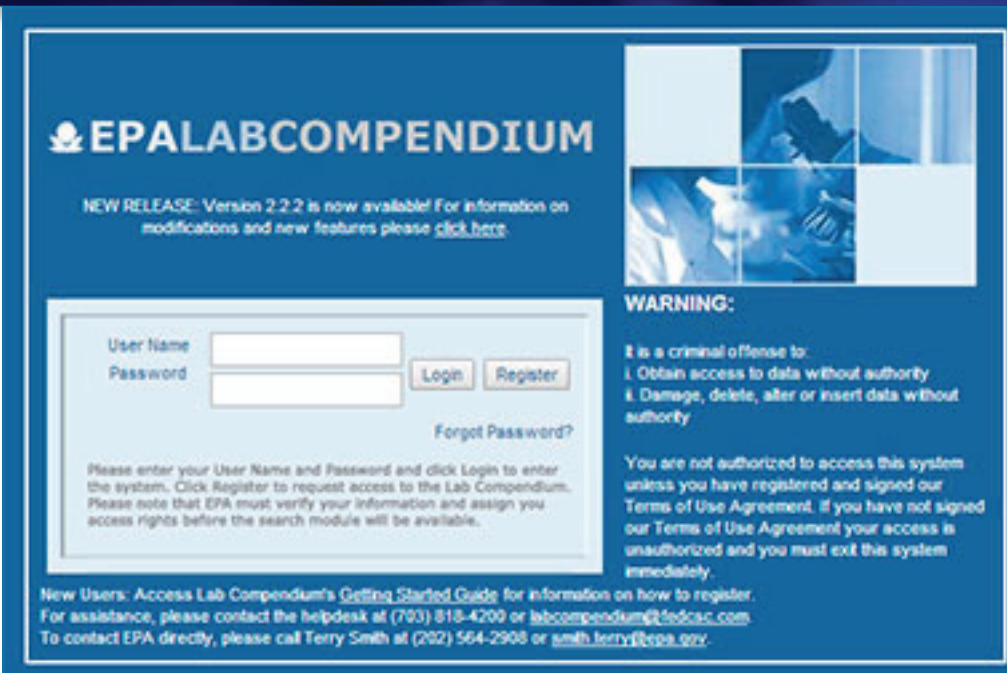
EPALABCOMPENDIUM

NEW RELEASE: Version 2.2.2 is now available! For information on modifications and new features please click here.

User Name
Password
Login Register
Forgot Password?

Please enter your User Name and Password and click Login to enter the system. Click Register to request access to the Lab Compendium. Please note that EPA must verify your information and assign you access rights before the search module will be available.

WARNING:

It is a criminal offense to:
i. Obtain access to data without authority
ii. Damage, delete, alter or insert data without authority

You are not authorized to access this system unless you have registered and signed our Terms of Use Agreement. If you have not signed our Terms of Use Agreement your access is unauthorized and you must exit this system immediately.

New Users: Access Lab Compendium's Getting Started Guide for information on how to register.
For assistance, please contact the helpdesk at (703) 818-4200 or labcompendium@fedcsc.com.
To contact EPA directly, please call Terry Smith at (202) 564-2908 or smith.terry@epa.gov.